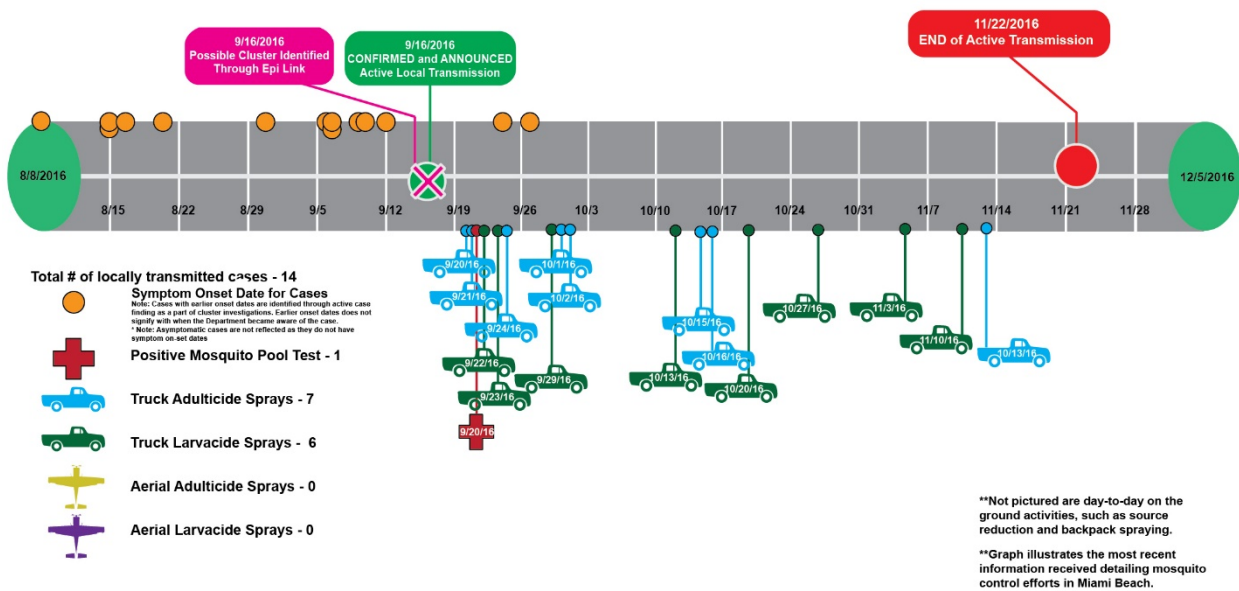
9/16/2016
Possible Cluster Identified Through Epi Link

9/16/2016
CONFIRMED and ANNOUNCED Active Local Transmission

11/22/2016
END of Active Transmission

8/8/2016
8/15
8/22
8/29
9/5
9/12
9/19
9/26
10/3
10/10
10/17
10/24
10/31
11/7
11/14
11/21
11/28
12/5/2016

9/20/16
9/21/16
9/24/16
9/22/16
9/23/16
9/20/16
10/1/16
10/2/16
9/29/16
10/15/16
10/16/16
10/13/16
10/20/16
10/27/16
11/3/16
11/10/16
10/13/16

Total # of locally transmitted cases - 14
Symptom Onset Date for Cases
* Note: Cases with earlier onset dates are identified through active case finding as a part of cluster investigations. Earlier onset dates does not signify with when the Department became aware of the case.
* Note: Asymptomatic cases are not reflected as they do not have symptom on-set dates

Positive Mosquito Pool Test - 1

Truck Adulticide Sprays - 7

Truck Larvacide Sprays - 6

Aerial Adulticide Sprays - 0

Aerial Larvacide Sprays - 0

**Not pictured are day-to-day on the ground activities, such as source reduction and backpack spraying.

**Graph illustrates the most recent information received detailing mosquito control efforts in Miami Beach.